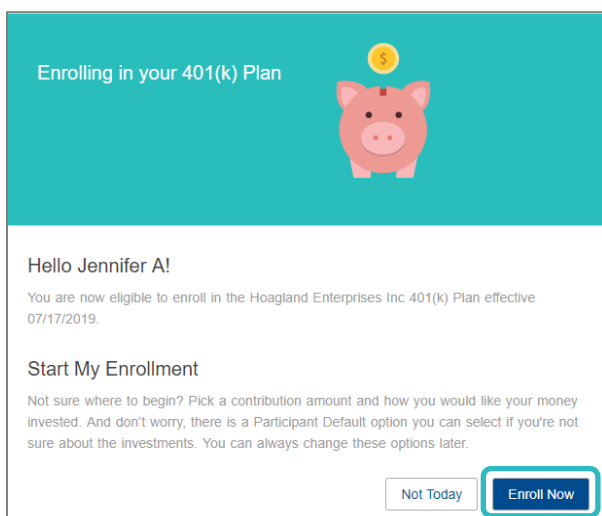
Enrolling in your 401(k) Plan

$

Hello Jennifer A!

You are now eligible to enroll in the Hoagland Enterprises Inc 401(k) Plan effective 07/17/2019.

Start My Enrollment

Not sure where to begin? Pick a contribution amount and how you would like your money invested. And don't worry, there is a Participant Default option you can select if you're not sure about the investments. You can always change these options later.

Not Today

Enroll Now